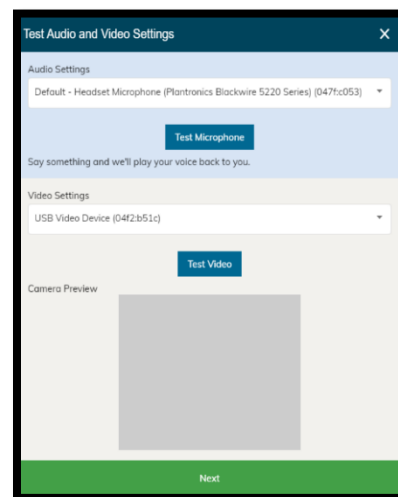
Test Audio and Video Settings
X

Audio Settings

Default - Headset Microphone (Plantronics Blackwire 5220 Series) (047f:c053)

Test Microphone

Say something and we'll play your voice back to you.

Video Settings

USB Video Device (04f2:b51c)

Test Video

Camera Preview

Next